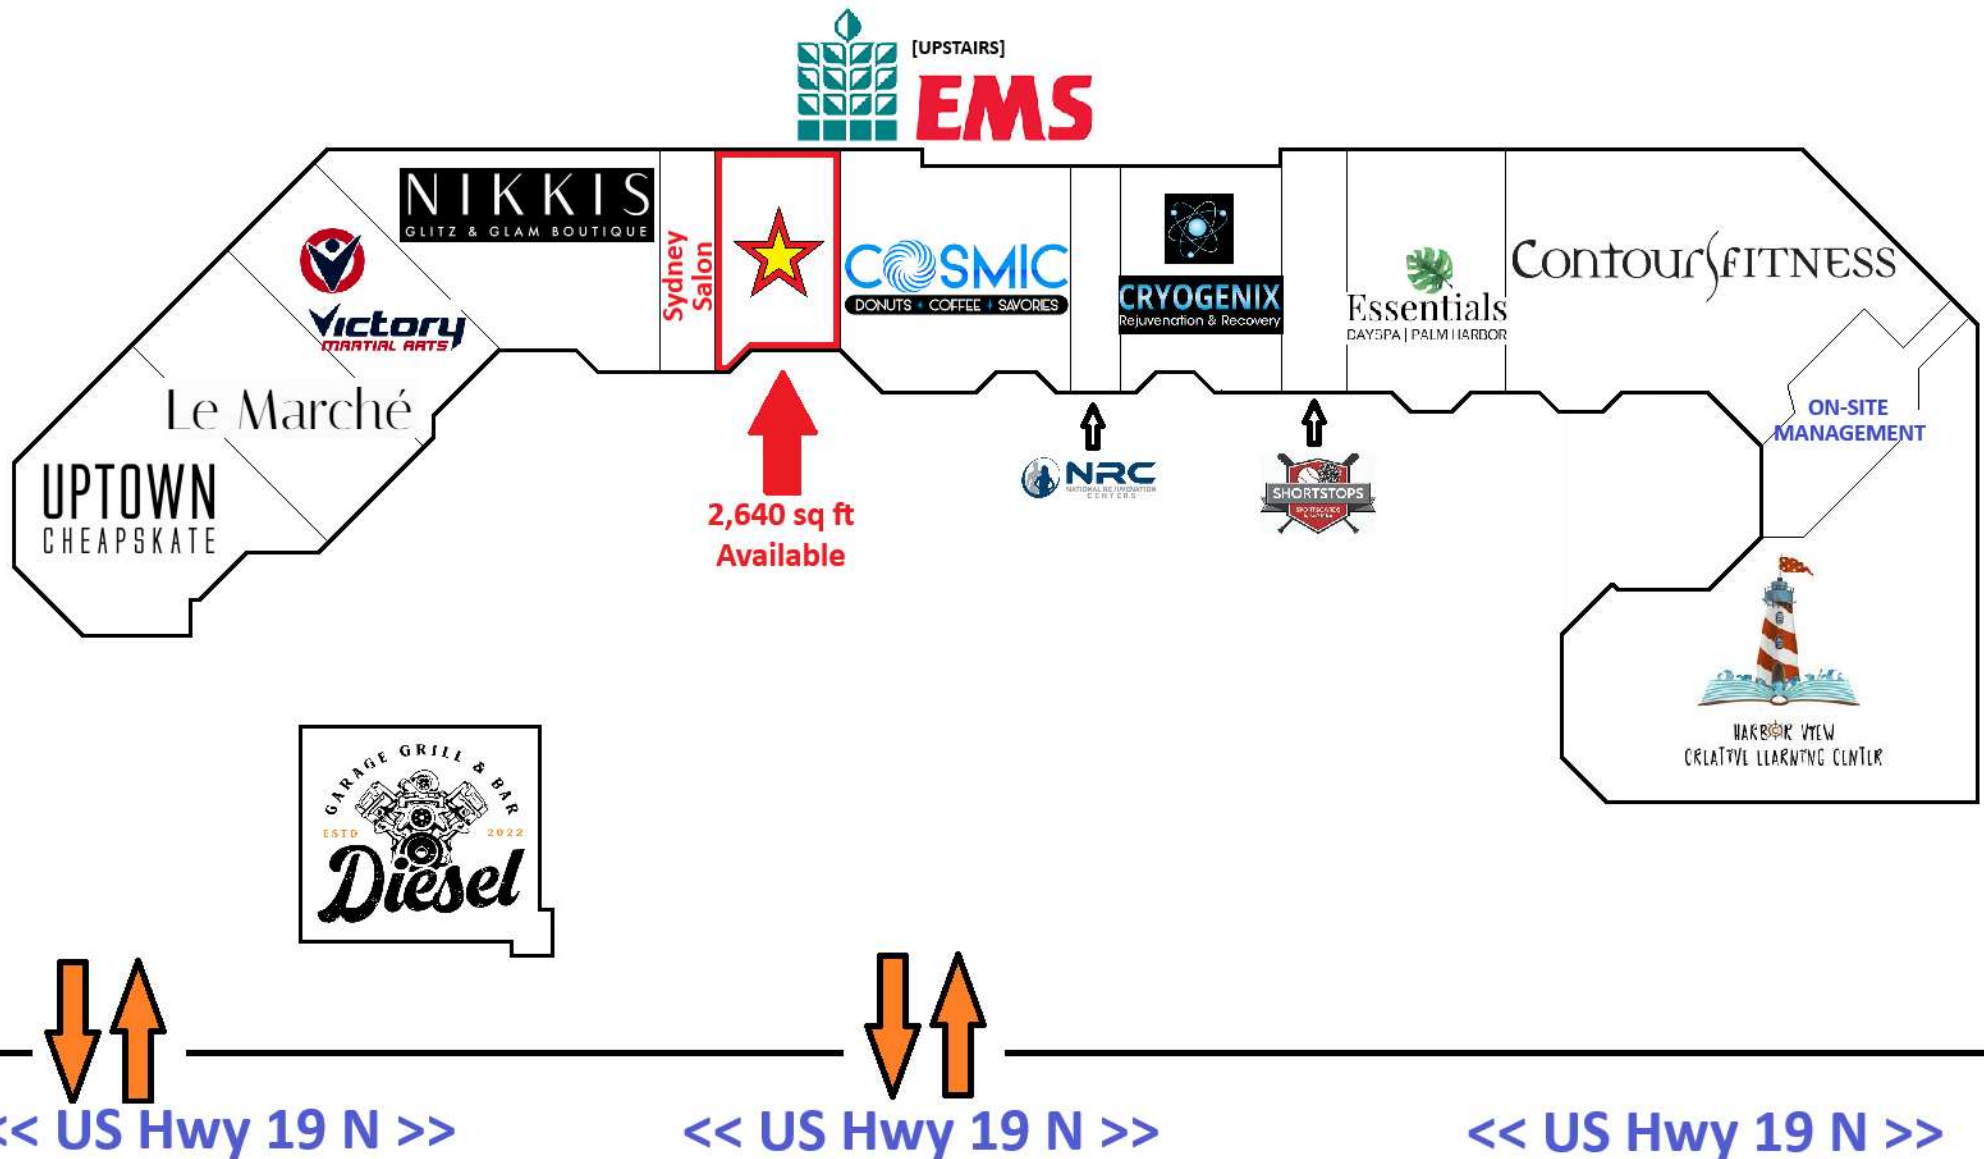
[UPSTAIRS]
EMS

NIKKIS
GLITZ & GLAM BOUTIQUE

Sydney Salon

COSMIC
DONUTS • COFFEE • SAVORIES

CRYOGENIX
Rejuvenation & Recovery

Essentials
DAYSPA | PALM HARBOR

Contour FITNESS

Victory
MARTIAL ARTS

Le Marché

UPTOWN
CHEAPSKATE

2,640 sq ft
Available

NRC
NATIONAL REJUVENATION CENTERS

SHORTSTOPS

ON-SITE
MANAGEMENT

HARBOR VIEW
CREATIVE LEARNING CENTER

GARAGE GRILL & BAR
ESTD 2022
Diesel

<< US Hwy 19 N >>
<< US Hwy 19 N >>
<< US Hwy 19 N >>